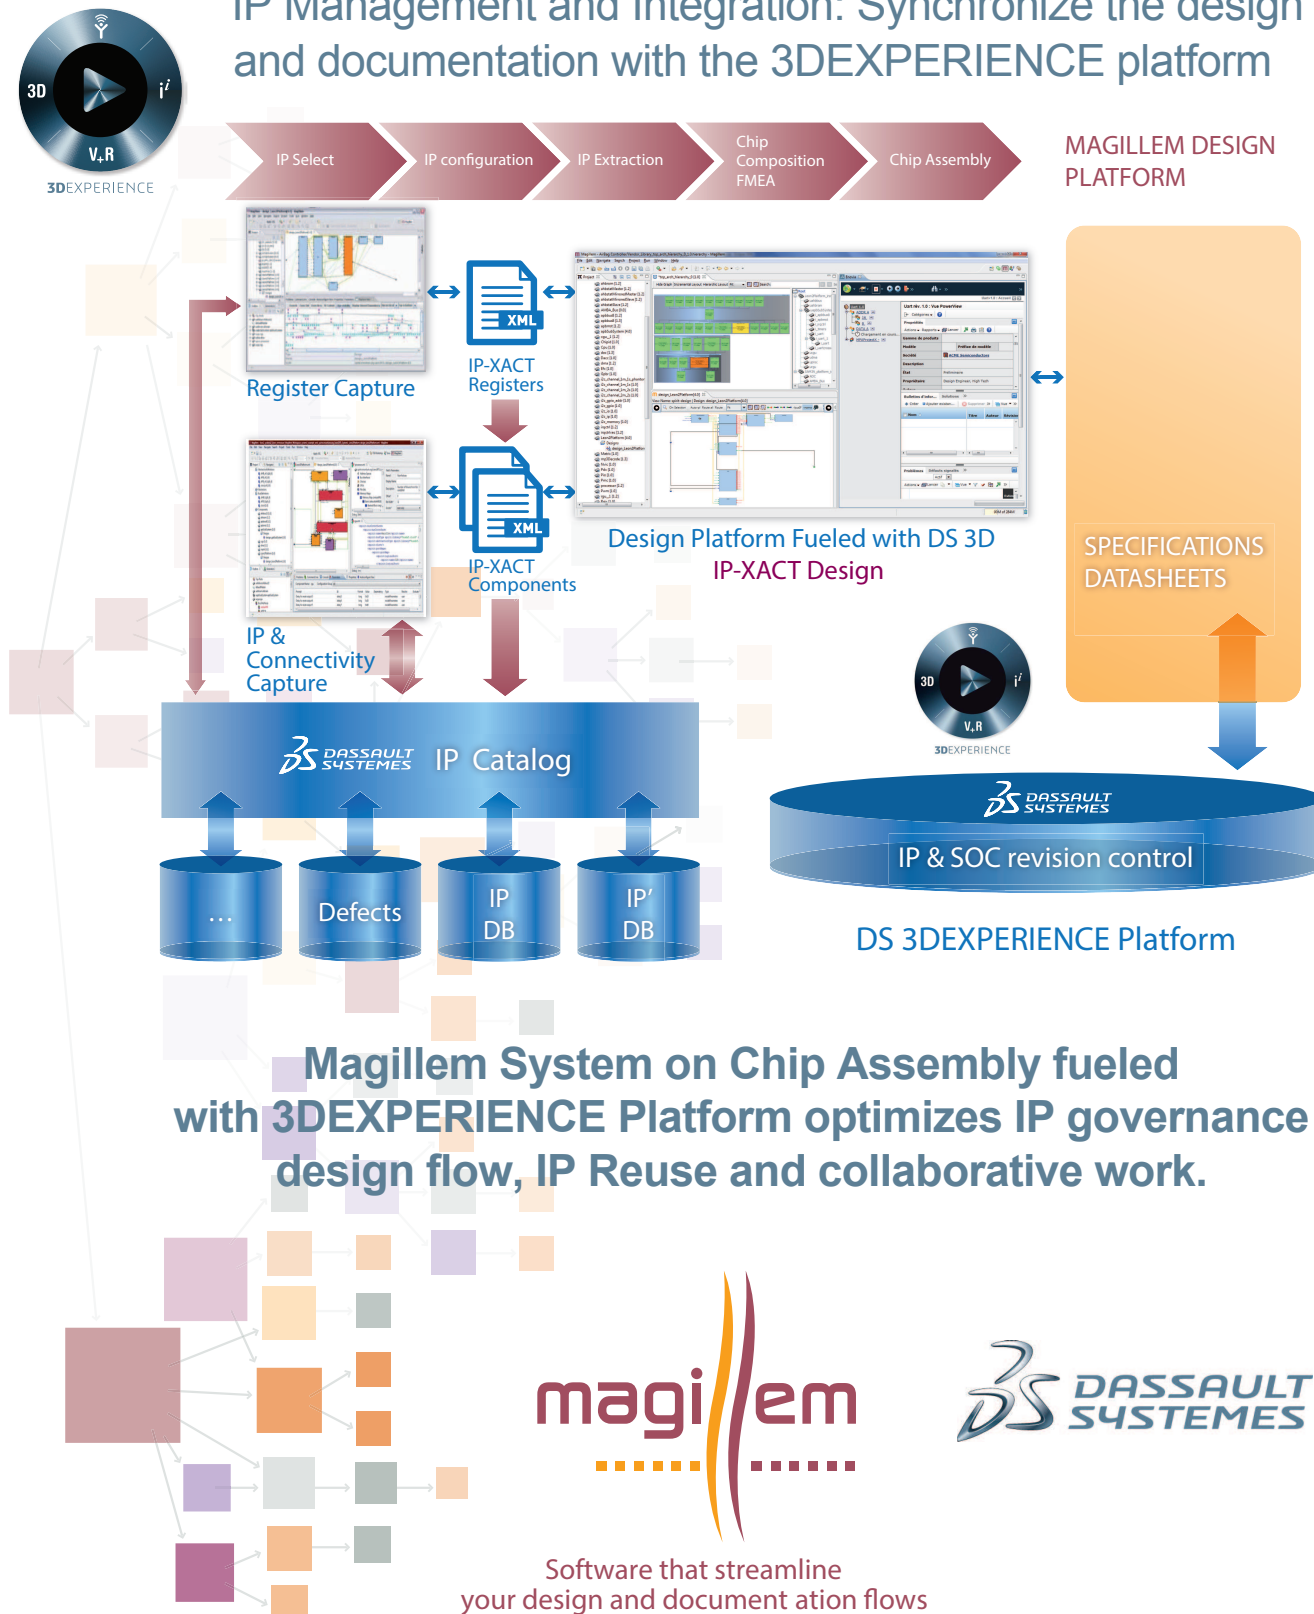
IP Management and Integration: Synchronize the design and documentation with the 3DEXPERIENCE platform

3D $i^i$ V,R 3DEXPERIENCE

IP Select
IP configuration
IP Extraction
Chip Composition FMEA
Chip Assembly

MAGILLEM DESIGN PLATFORM

XML
Register Capture
IP-XACT Registers

XML
IP-XACT Components

IP & Connectivity Capture

Design Platform Fueled with DS 3D IP-XACT Design

SPECIFICATIONS DATASHEETS

3D $i^i$ V,R 3DEXPERIENCE

DASSAULT SYSTEMES IP Catalog

DASSAULT SYSTEMES
IP & SOC revision control

...
Defects
IP DB
IP' DB

DS 3DEXPERIENCE Platform

Magillem System on Chip Assembly fueled with 3DEXPERIENCE Platform optimizes IP governance design flow, IP Reuse and collaborative work.

magillem

DASSAULT SYSTEMES

Software that streamline your design and document ation flows